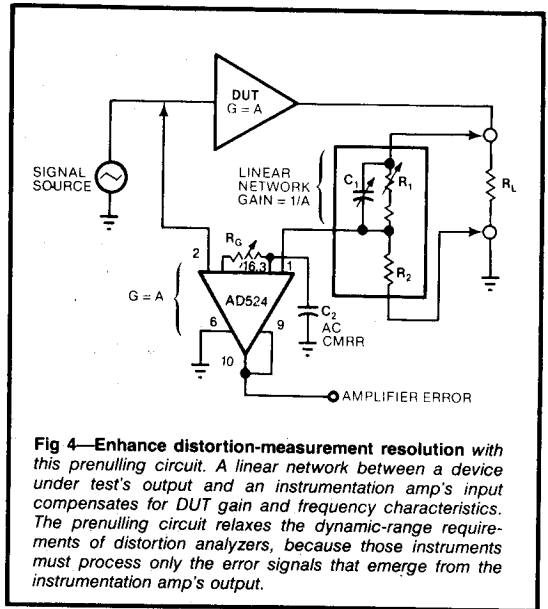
DUT
G = A

SIGNAL SOURCE

LINEAR NETWORK GAIN = 1/A

$C_1$

$R_1$

$R_L$

$R_G$

2

16,3

1

$R_2$

G = A

AD524

6

9

$C_2$ AC CMRR

10

AMPLIFIER ERROR

**Fig 4—Enhance distortion-measurement resolution** with this prenulling circuit. A linear network between a device under test's output and an instrumentation amp's input compensates for DUT gain and frequency characteristics. The prenulling circuit relaxes the dynamic-range requirements of distortion analyzers, because those instruments must process only the error signals that emerge from the instrumentation amp's output.